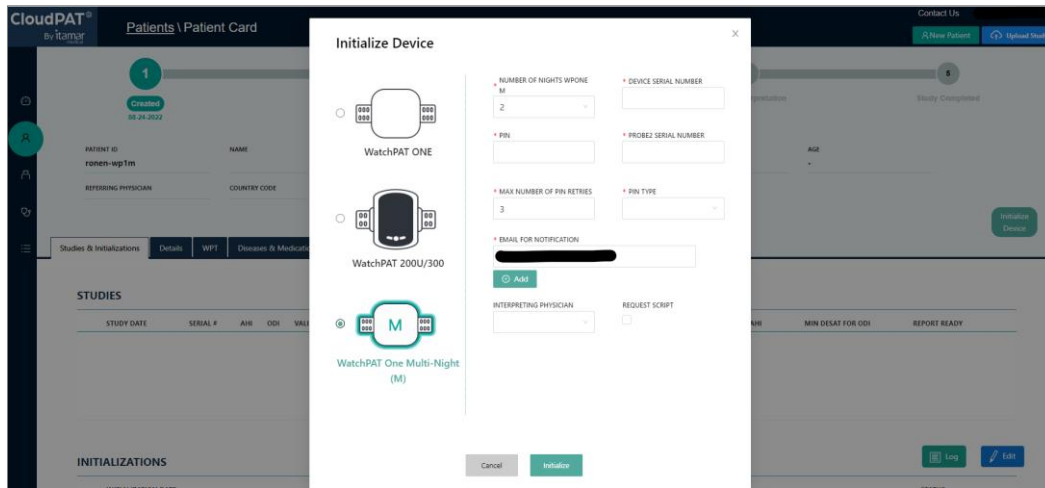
CloudPAT®
By itamar

Patients \ Patient Card

Contact Us

New Patient
Upload Study

1
Created
08-24-2022

PATIENT ID
ronen-wp1m
NAME
REFERRING PHYSICIAN
COUNTRY CODE

pretation
6
Study Completed

AGE
-

Initialize Device

Studies & Initializations
Details
WPT
Diseases & Medicatio

STUDIES

STUDY DATE
SERIAL #
AHI
ODI
VAL
AHI
MIN DESAT FOR ODI
REPORT READY

INITIALIZATIONS

Log
Edit

Initialize Device

WatchPAT ONE

WatchPAT 200U/300

M
WatchPAT One Multi-Night (M)

* NUMBER OF NIGHTS WPONE M
2
* DEVICE SERIAL NUMBER
* PIN
* PROBE2 SERIAL NUMBER
* MAX NUMBER OF PIN RETRIES
3
* PIN TYPE
* EMAIL FOR NOTIFICATION
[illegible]
Add
INTERPRETING PHYSICIAN
REQUEST SCRIPT

Cancel
Initialize